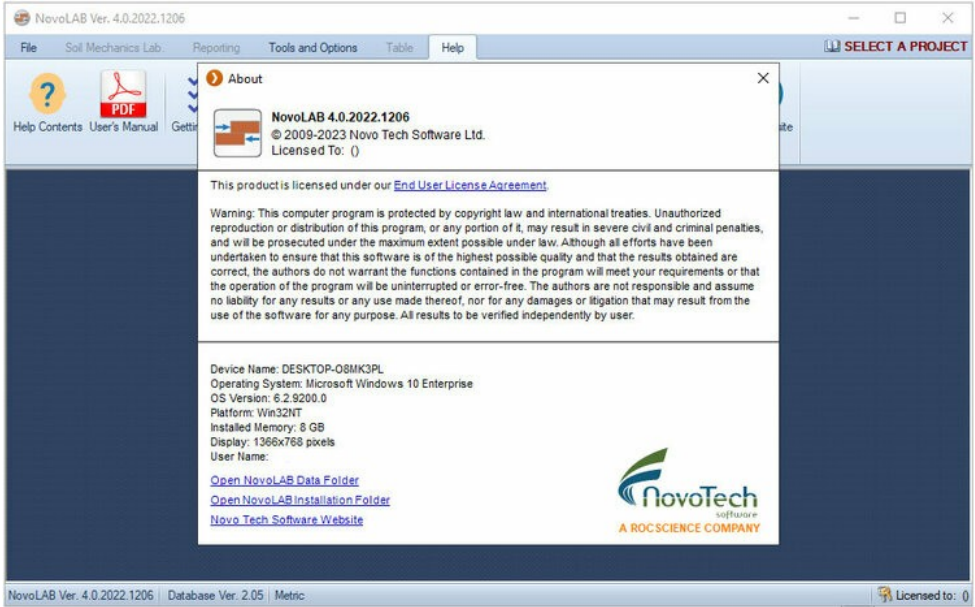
NovoLAB Ver. 4.0.2022.1206

File Soil Mechanics Lab. Reporting Tools and Options Table Help

SELECT A PROJECT

Help Contents User's Manual Getti

PDF

ite

About

NovoLAB 4.0.2022.1206
© 2009-2023 Novo Tech Software Ltd.
Licensed To: ()

This product is licensed under our End User License Agreement.

Warning: This computer program is protected by copyright law and international treaties. Unauthorized reproduction or distribution of this program, or any portion of it, may result in severe civil and criminal penalties, and will be prosecuted under the maximum extent possible under law. Although all efforts have been undertaken to ensure that this software is of the highest possible quality and that the results obtained are correct, the authors do not warrant the functions contained in the program will meet your requirements or that the operation of the program will be uninterrupted or error-free. The authors are not responsible and assume no liability for any results or any use made thereof, nor for any damages or litigation that may result from the use of the software for any purpose. All results to be verified independently by user.

Device Name: DESKTOP-O8MK3PL
Operating System: Microsoft Windows 10 Enterprise
OS Version: 6.2.9200.0
Platform: Win32NT
Installed Memory: 8 GB
Display: 1366x768 pixels
User Name:

Open NovoLAB Data Folder
Open NovoLAB Installation Folder
Novo Tech Software Website

NovoTech software
A ROCSCIENCE COMPANY

NovoLAB Ver. 4.0.2022.1206 | Database Ver. 2.05 | Metric

Licensed to: ()